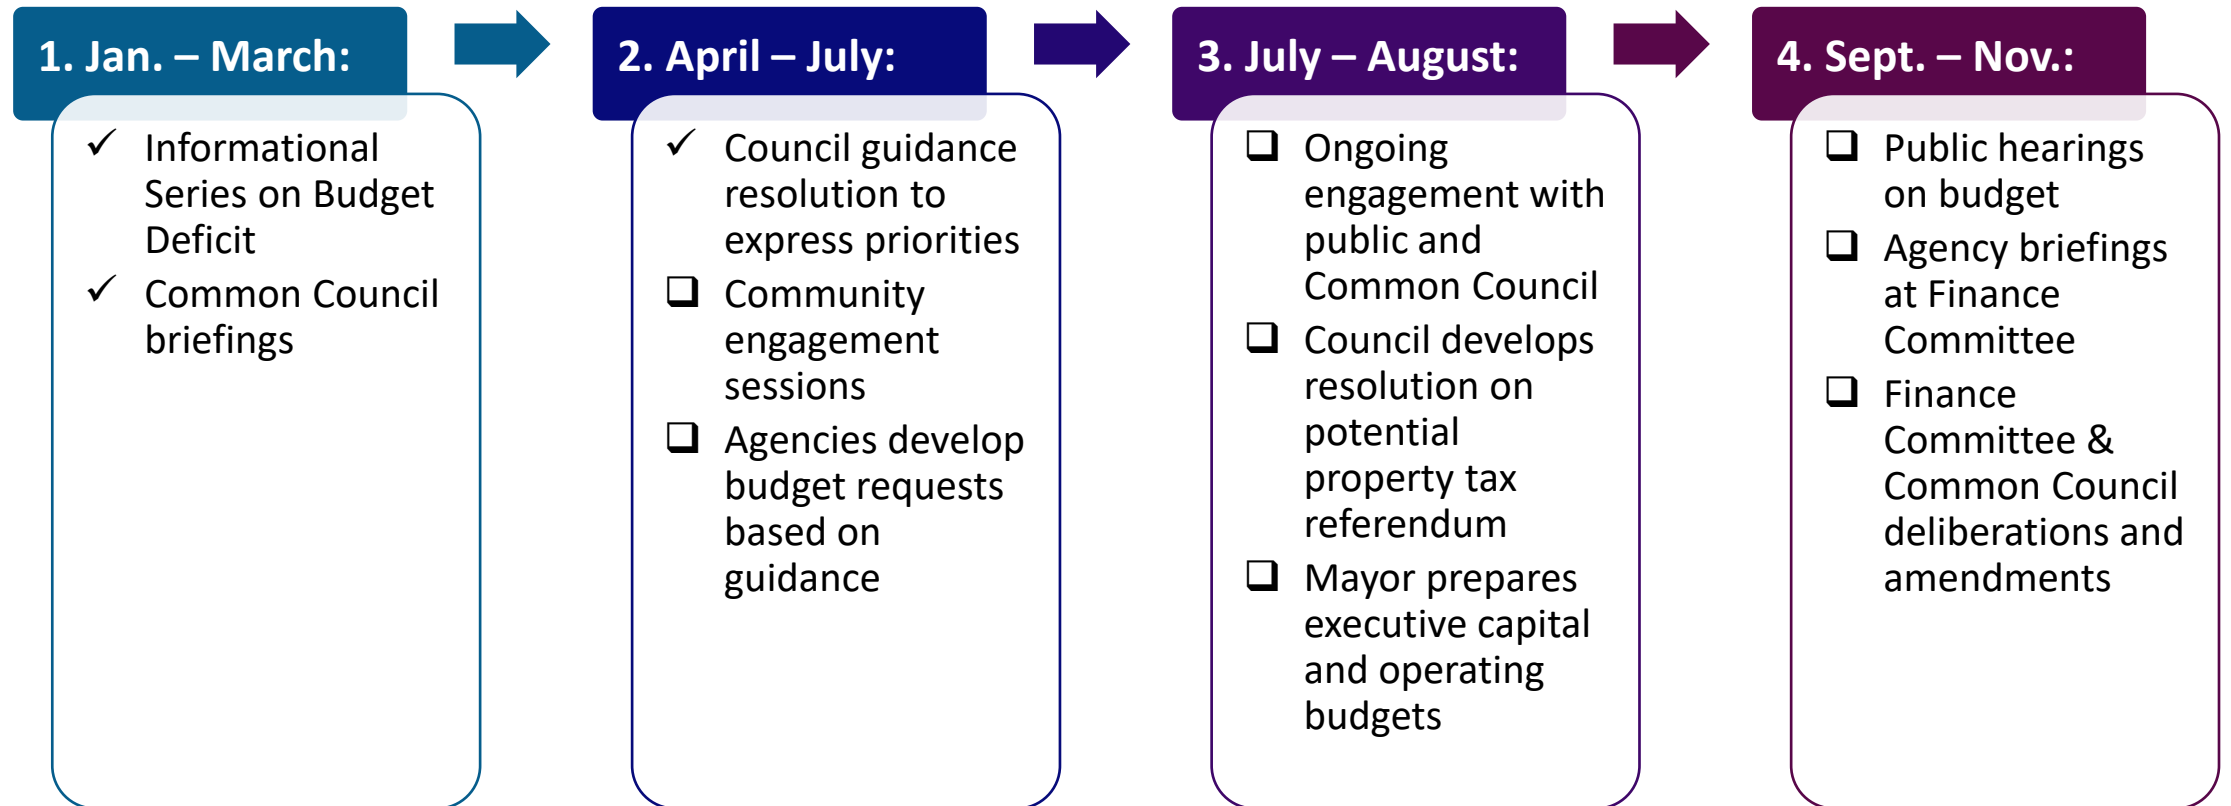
1. Jan. – March:

✓ Informational Series on Budget Deficit
✓ Common Council briefings

2. April – July:

✓ Council guidance resolution to express priorities
❑ Community engagement sessions
❑ Agencies develop budget requests based on guidance

3. July – August:

❑ Ongoing engagement with public and Common Council
❑ Council develops resolution on potential property tax referendum
❑ Mayor prepares executive capital and operating budgets

4. Sept. – Nov.:

❑ Public hearings on budget
❑ Agency briefings at Finance Committee
❑ Finance Committee & Common Council deliberations and amendments